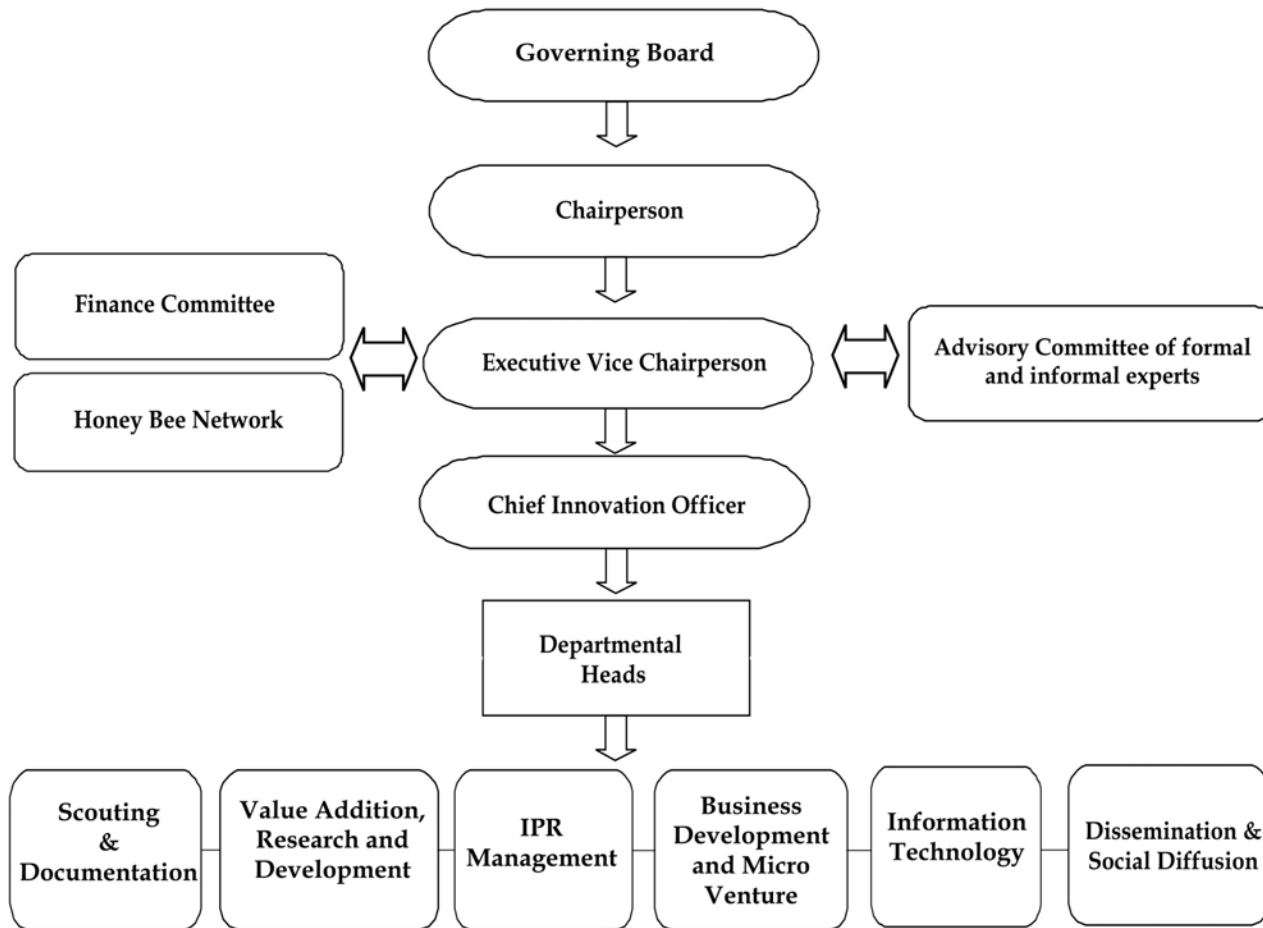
Governing Board

Chairperson

Finance Committee

Honey Bee Network

Executive Vice Chairperson

Advisory Committee of formal and informal experts

Chief Innovation Officer

Departmental Heads

Scouting & Documentation

Value Addition, Research and Development

IPR Management

Business Development and Micro Venture

Information Technology

Dissemination & Social Diffusion